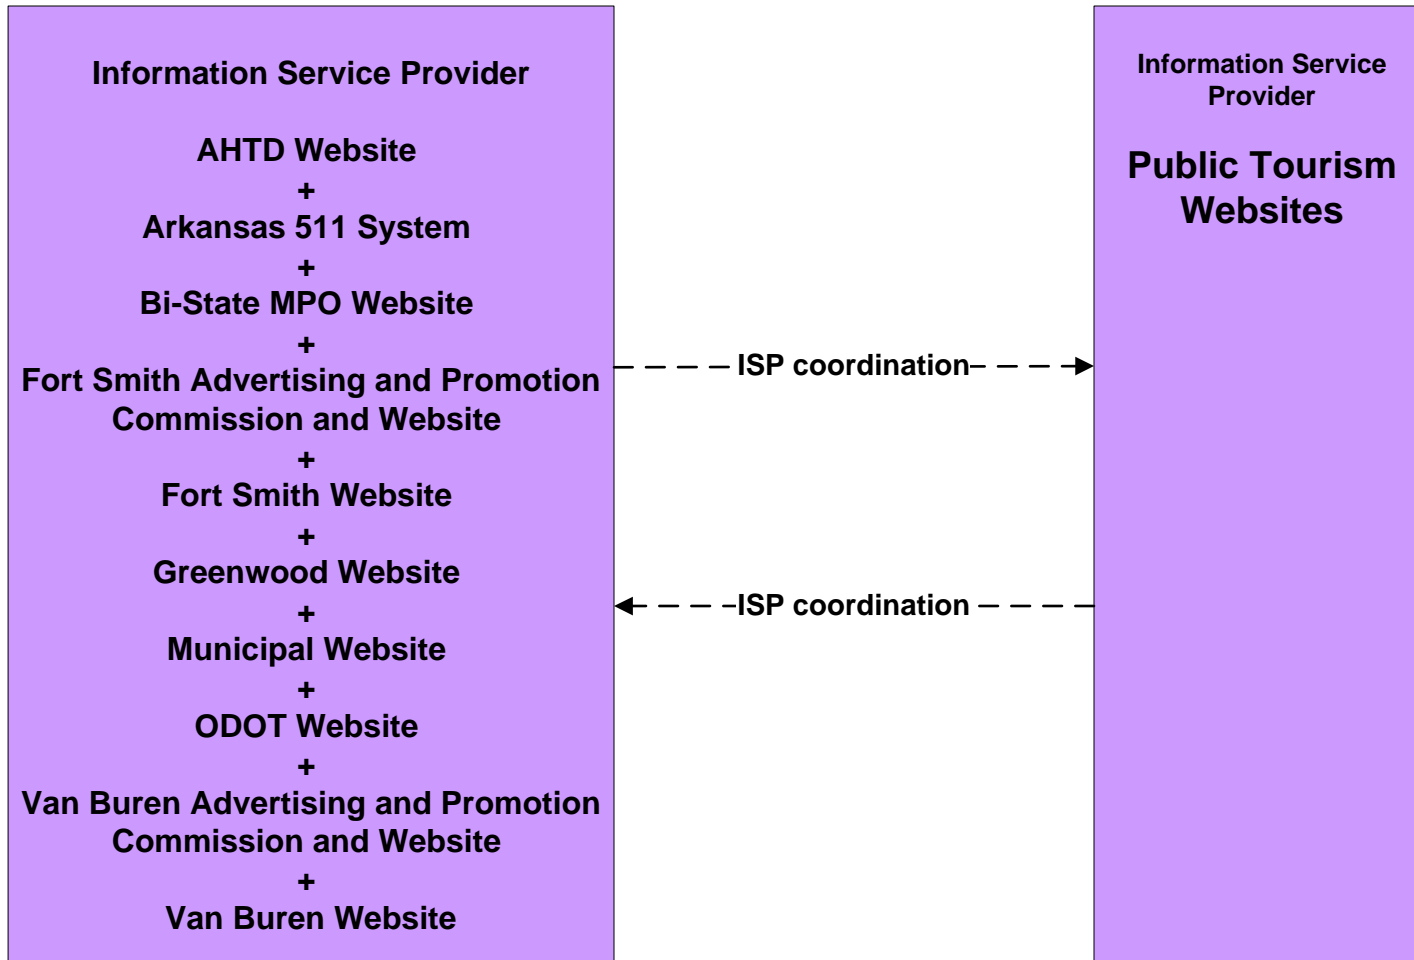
Information Service Provider

AHTD Website
+
Arkansas 511 System
+
Bi-State MPO Website
+
Fort Smith Advertising and Promotion Commission and Website
+
Fort Smith Website
+
Greenwood Website
+
Municipal Website
+
ODOT Website
+
Van Buren Advertising and Promotion Commission and Website
+
Van Buren Website

ISP coordination

ISP coordination

Information Service Provider

Public Tourism Websites